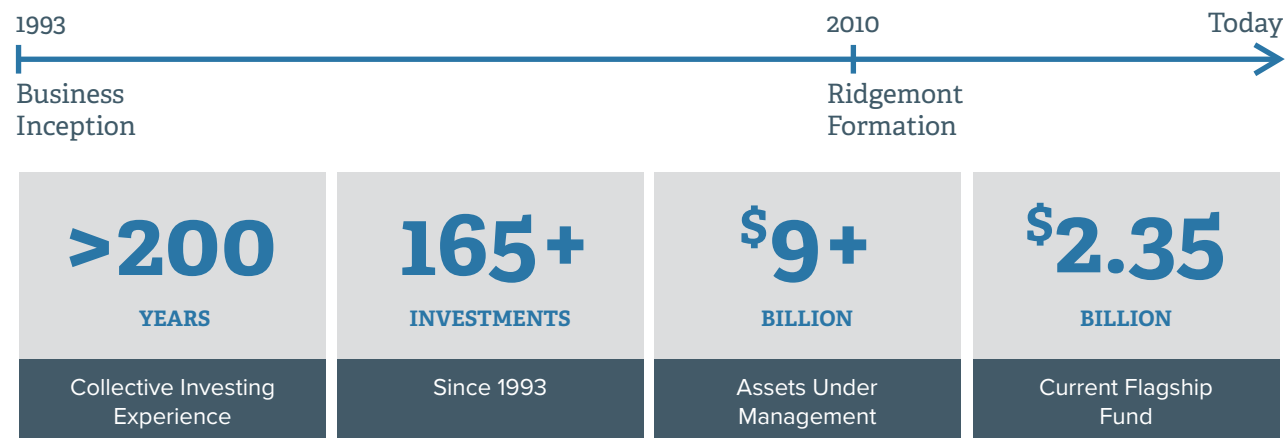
1993

2010

Today

Business Inception

Ridgemont Formation

>200

YEARS

Collective Investing Experience

165+

INVESTMENTS

Since 1993

$^{\$}9+$

BILLION

Assets Under Management

$^{\$}2.35$

BILLION

Current Flagship Fund